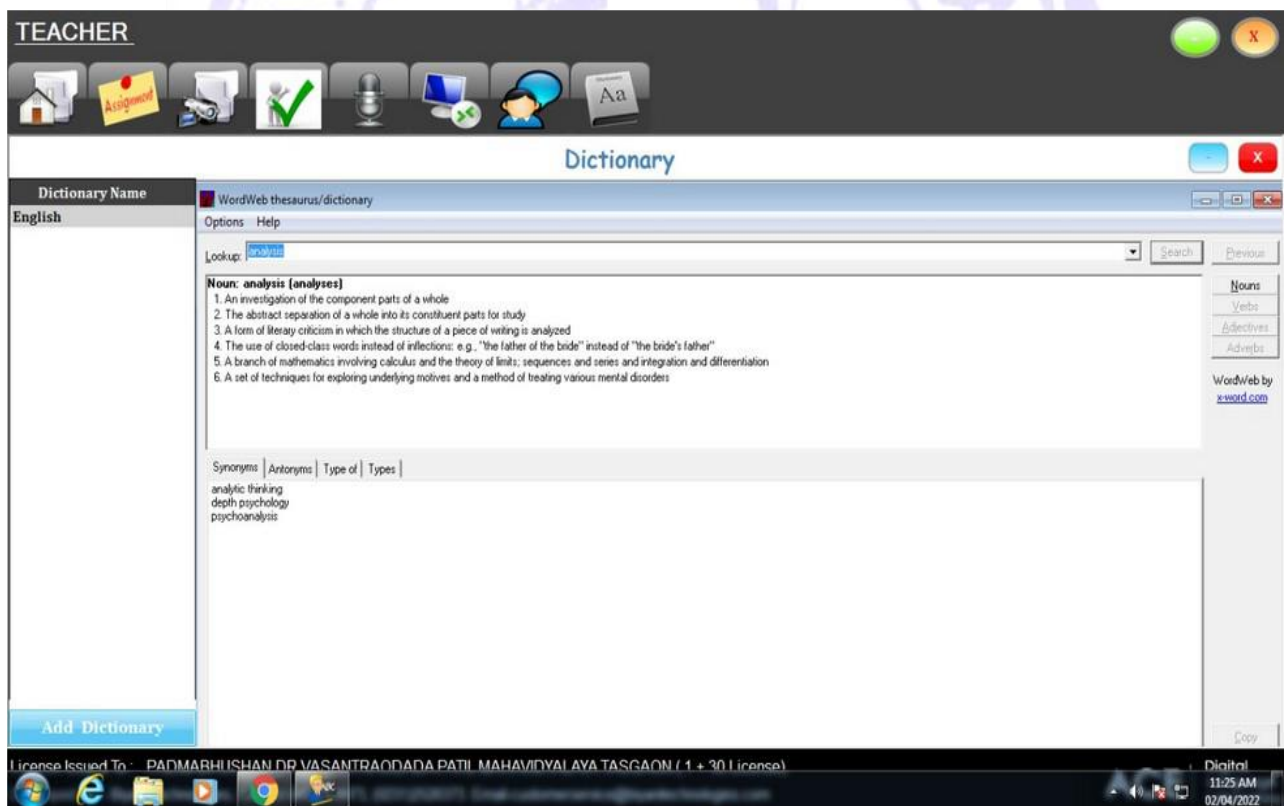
TEACHER

Assignment

Aa

Dictionary

Dictionary Name

English

WordWeb thesaurus/dictionary

Options Help

Lookup: analysis

Search

Previous

Noun: analysis (analyses)
1. An investigation of the component parts of a whole
2. The abstract separation of a whole into its constituent parts for study
3. A form of literary criticism in which the structure of a piece of writing is analyzed
4. The use of closed-class words instead of inflections: e.g., "the father of the bride" instead of "the bride's father"
5. A branch of mathematics involving calculus and the theory of limits; sequences and series and integration and differentiation
6. A set of techniques for exploring underlying motives and a method of treating various mental disorders

Nouns
Verbs
Adjectives
Adverbs

WordWeb by x-word.com

Synonyms | Antonyms | Type of | Types

analytic thinking
depth psychology
psychoanalysis

Add Dictionary

Copy

License Issued To : PADMABHUSHAN DR VASANTRAODADA PATIL MAHAVIDYALAYA TASGAON ( 1 + 30 License)

Digital

11:25 AM
02/04/2022